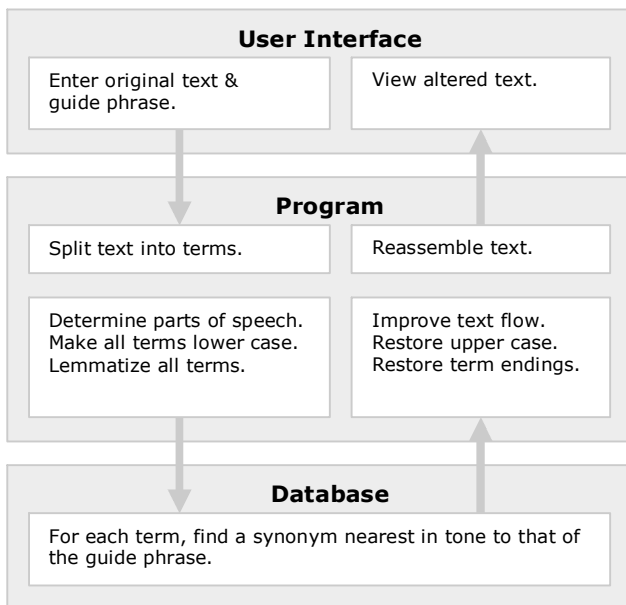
User Interface

Enter original text & guide phrase.

View altered text.

Program

Split text into terms.

Reassemble text.

Determine parts of speech.
Make all terms lower case.
Lemmatize all terms.

Improve text flow.
Restore upper case.
Restore term endings.

Database

For each term, find a synonym nearest in tone to that of the guide phrase.